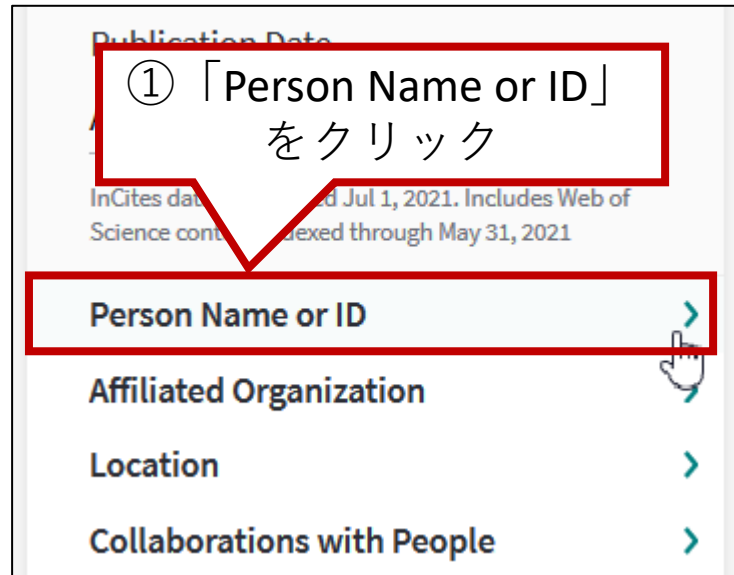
Publication Date

A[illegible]

①「Person Name or ID」をクリック

InCites dat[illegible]ed Jul 1, 2021. Includes Web of Science cont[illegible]dexed through May 31, 2021

Person Name or ID

Affiliated Organization

Location

Collaborations with People